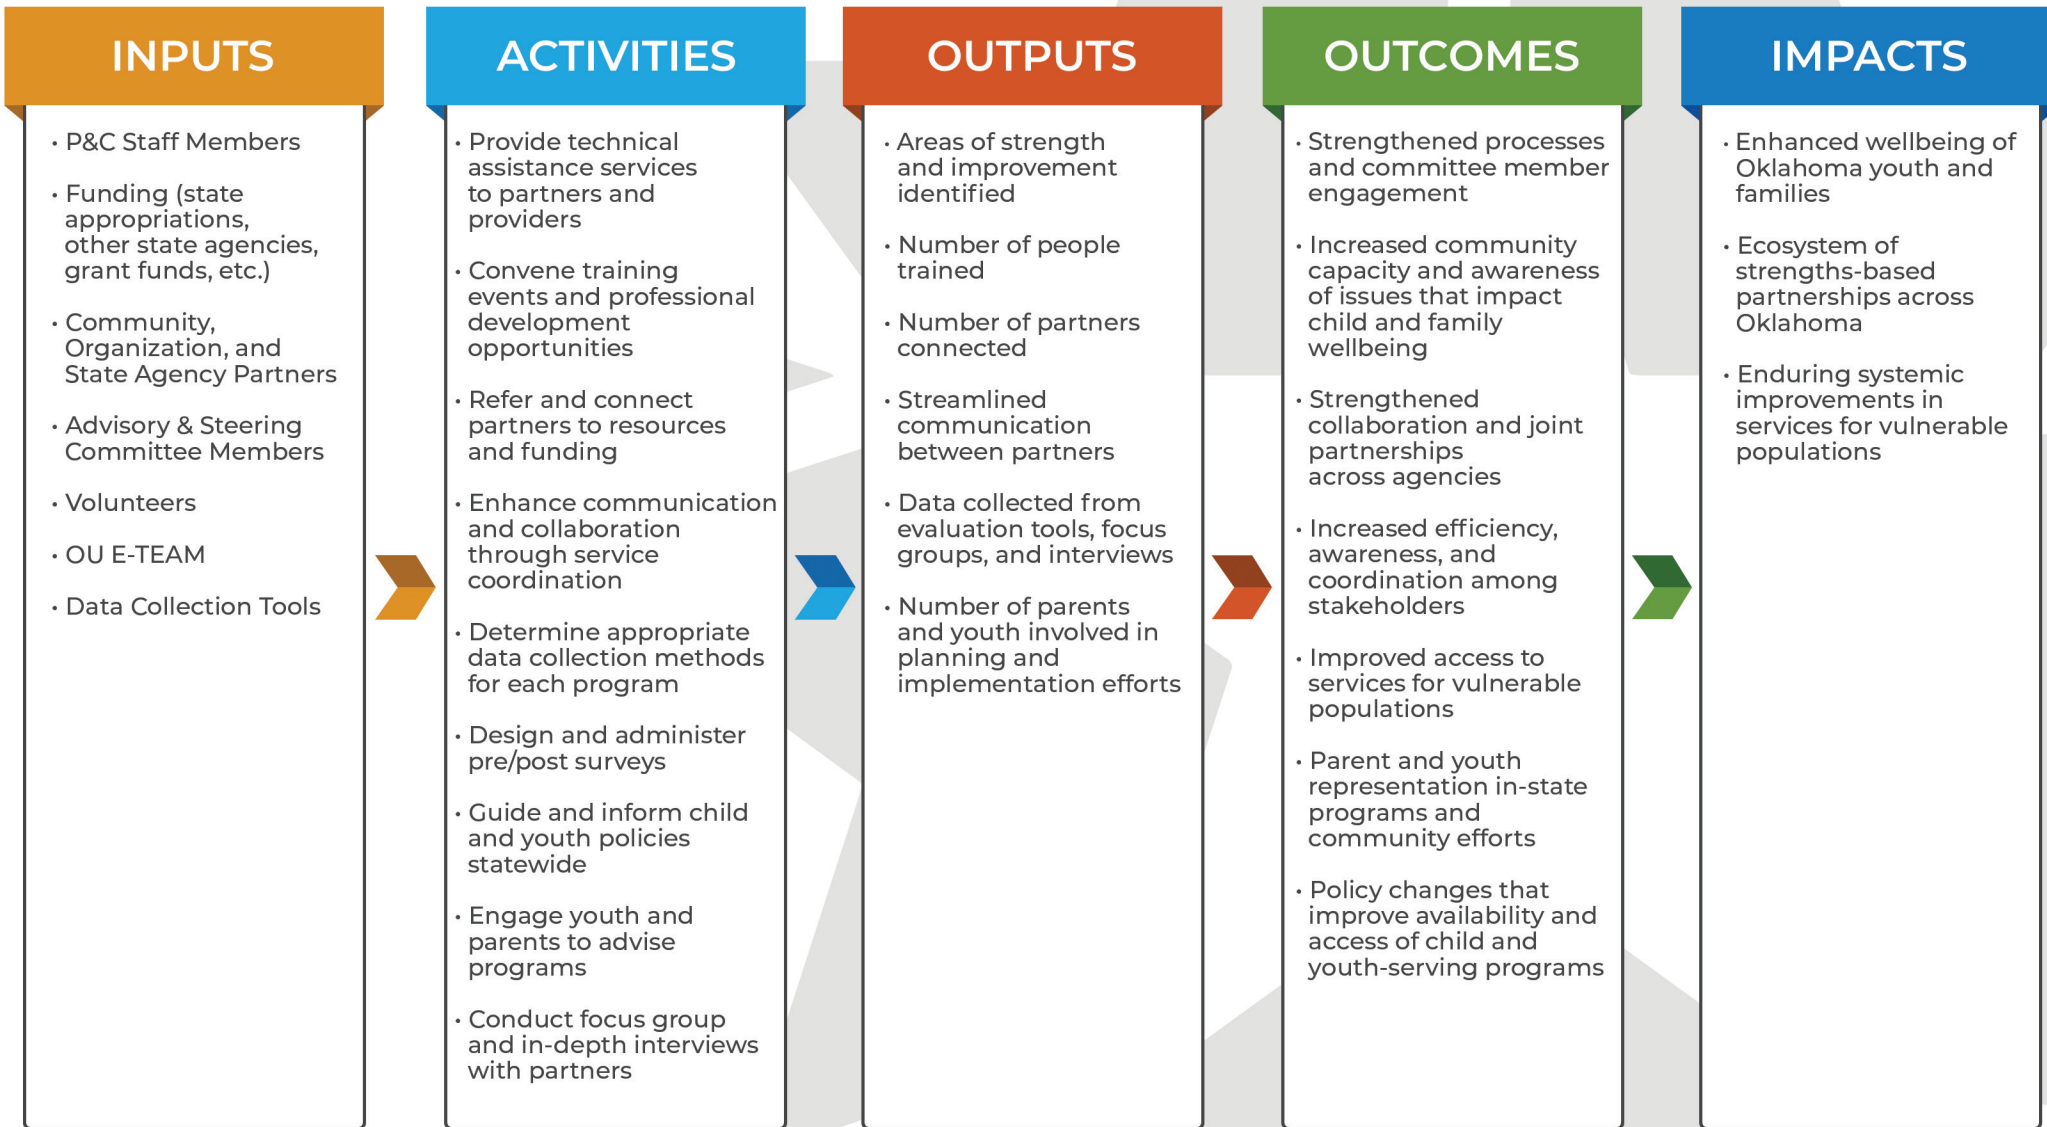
INPUTS

• P&C Staff Members

• Funding (state appropriations, other state agencies, grant funds, etc.)

• Community, Organization, and State Agency Partners

• Advisory & Steering Committee Members

• Volunteers

• OU E-TEAM

• Data Collection Tools

ACTIVITIES

• Provide technical assistance services to partners and providers

• Convene training events and professional development opportunities

• Refer and connect partners to resources and funding

• Enhance communication and collaboration through service coordination

• Determine appropriate data collection methods for each program

• Design and administer pre/post surveys

• Guide and inform child and youth policies statewide

• Engage youth and parents to advise programs

• Conduct focus group and in-depth interviews with partners

OUTPUTS

• Areas of strength and improvement identified

• Number of people trained

• Number of partners connected

• Streamlined communication between partners

• Data collected from evaluation tools, focus groups, and interviews

• Number of parents and youth involved in planning and implementation efforts

OUTCOMES

• Strengthened processes and committee member engagement

• Increased community capacity and awareness of issues that impact child and family wellbeing

• Strengthened collaboration and joint partnerships across agencies

• Increased efficiency, awareness, and coordination among stakeholders

• Improved access to services for vulnerable populations

• Parent and youth representation in-state programs and community efforts

• Policy changes that improve availability and access of child and youth-serving programs

IMPACTS

• Enhanced wellbeing of Oklahoma youth and families

• Ecosystem of strengths-based partnerships across Oklahoma

• Enduring systemic improvements in services for vulnerable populations